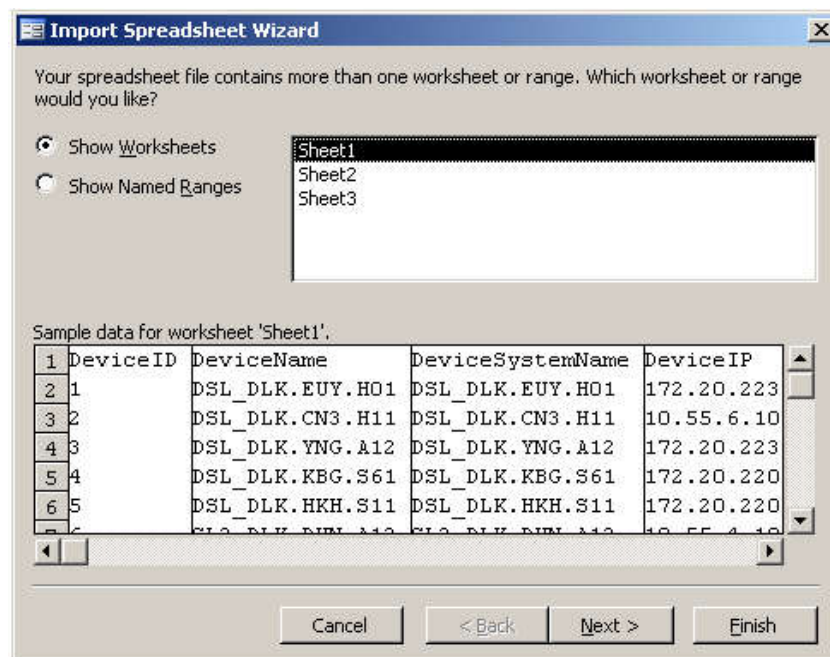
Import Spreadsheet Wizard

Your spreadsheet file contains more than one worksheet or range. Which worksheet or range would you like?

Show Worksheets
Show Named Ranges

Sheet1
Sheet2
Sheet3

Sample data for worksheet 'Sheet1'.

| | | | | |
|---|---|---|---|---|
| 1 | DeviceID | DeviceName | DeviceSystemName | DeviceIP |
| 2 | 1 | DSL_DLK.EUY.H01 | DSL_DLK.EUY.H01 | 172.20.223 |
| 3 | 2 | DSL_DLK.CN3.H11 | DSL_DLK.CN3.H11 | 10.55.6.10 |
| 4 | 3 | DSL_DLK.YNG.A12 | DSL_DLK.YNG.A12 | 172.20.223 |
| 5 | 4 | DSL_DLK.KBG.S61 | DSL_DLK.KBG.S61 | 172.20.220 |
| 6 | 5 | DSL_DLK.HKH.S11 | DSL_DLK.HKH.S11 | 172.20.220 |
| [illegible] | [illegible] | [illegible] | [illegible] | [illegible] |

Cancel | < Back | Next > | Finish